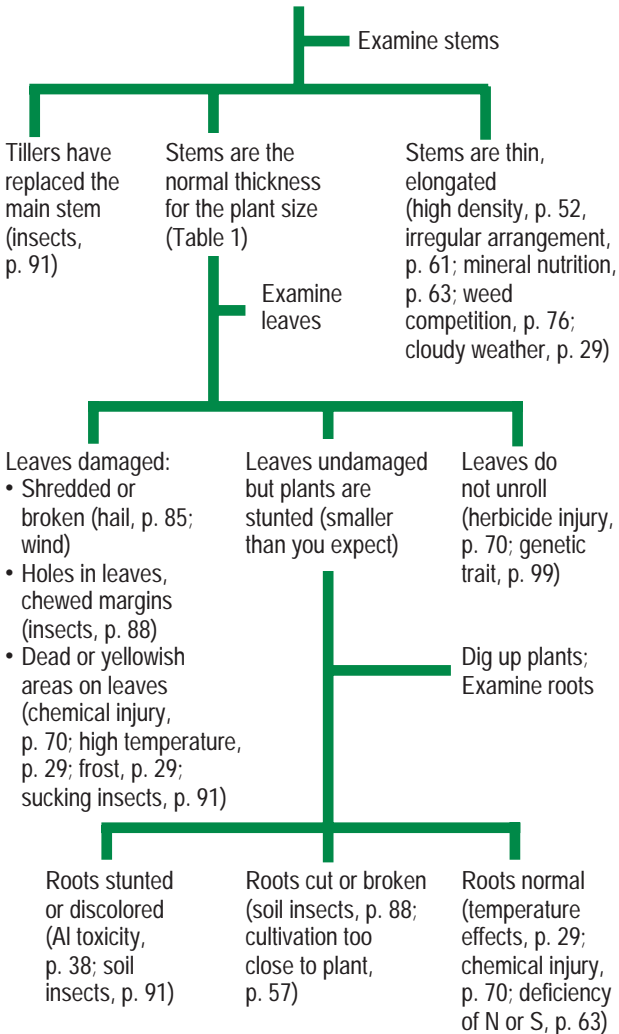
Examine stems

Tillers have replaced the main stem (insects, p. 91)

Stems are the normal thickness for the plant size (Table 1)

Stems are thin, elongated (high density, p. 52, irregular arrangement, p. 61; mineral nutrition, p. 63; weed competition, p. 76; cloudy weather, p. 29)

Examine leaves

Leaves damaged:
• Shredded or broken (hail, p. 85; wind)
• Holes in leaves, chewed margins (insects, p. 88)
• Dead or yellowish areas on leaves (chemical injury, p. 70; high temperature, p. 29; frost, p. 29; sucking insects, p. 91)

Leaves undamaged but plants are stunted (smaller than you expect)

Leaves do not unroll (herbicide injury, p. 70; genetic trait, p. 99)

Dig up plants; Examine roots

Roots stunted or discolored (Al toxicity, p. 38; soil insects, p. 91)

Roots cut or broken (soil insects, p. 88; cultivation too close to plant, p. 57)

Roots normal (temperature effects, p. 29; chemical injury, p. 70; deficiency of N or S, p. 63)